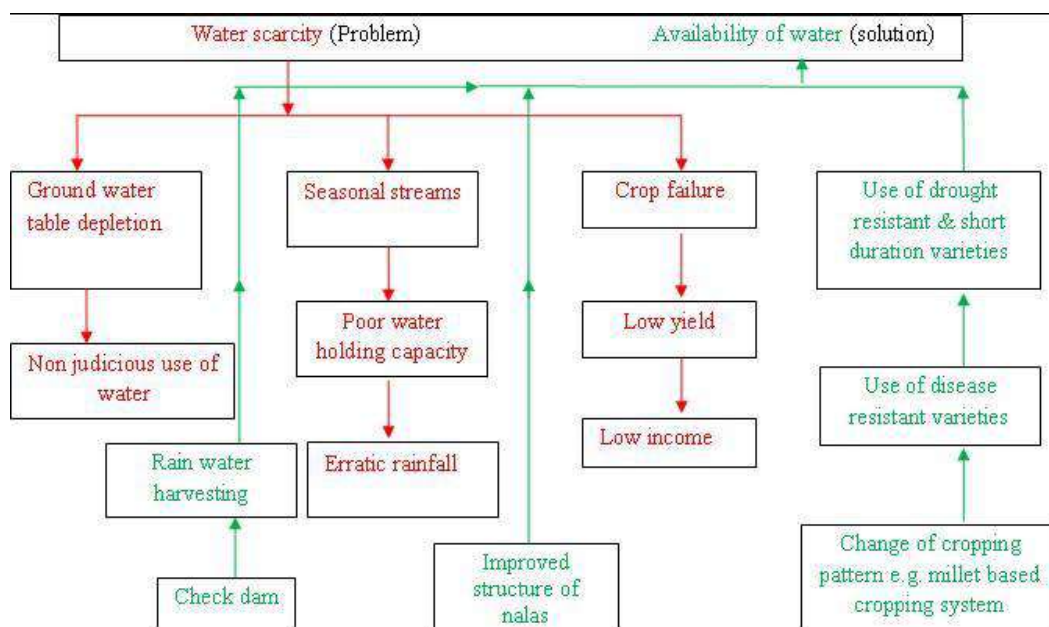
Water scarcity (Problem)

Availability of water (solution)

Ground water table depletion

Seasonal streams

Crop failure

Use of drought resistant & short duration varieties

Non judicious use of water

Poor water holding capacity

Low yield

Use of disease resistant varieties

Low income

Rain water harvesting

Erratic rainfall

Check dam

Improved structure of nalas

Change of cropping pattern e.g. millet based cropping system